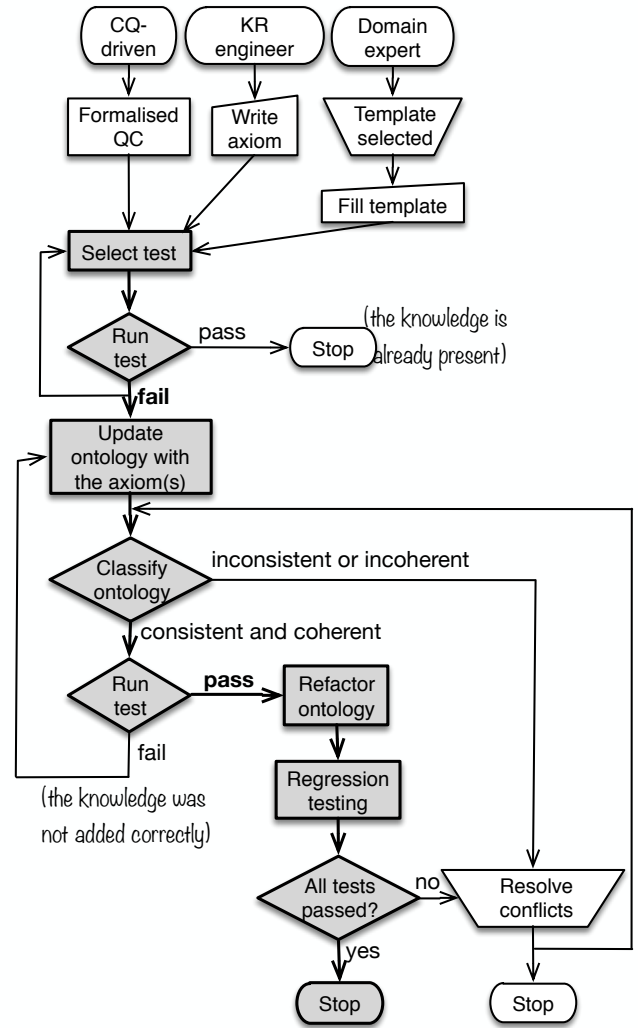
CQ-driven

KR engineer

Domain expert

Formalised QC

Write axiom

Template selected

Fill template

Select test

Run test

pass

Stop

(the knowledge is already present)

fail

Update ontology with the axiom(s)

Classify ontology

inconsistent or incoherent

consistent and coherent

Run test

pass

Refactor ontology

fail

Regression testing

(the knowledge was not added correctly)

All tests passed?

no

Resolve conflicts

yes

Stop

Stop